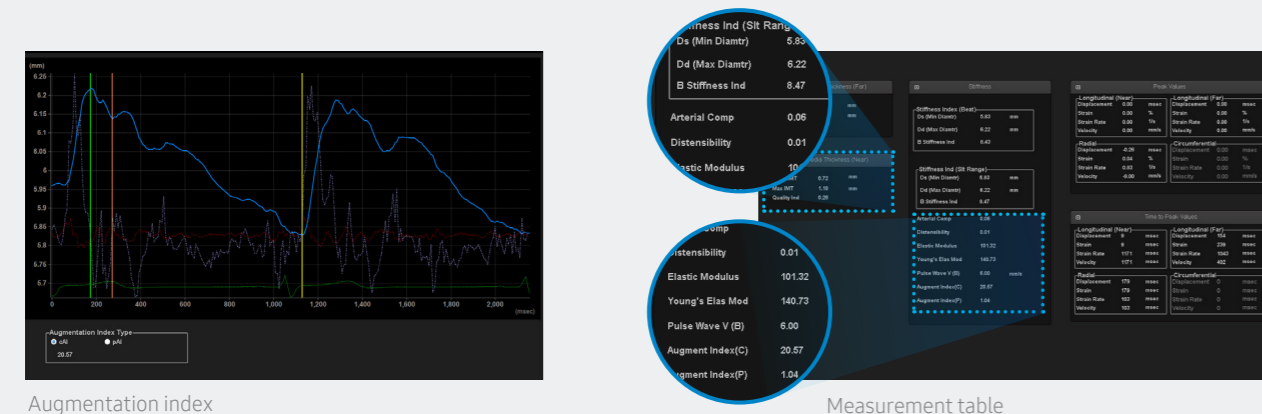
(mm)
6.25
6.2
6.15
6.1
6.05
6
5.95
5.9
5.85
5.8
5.75
5.7
0
200
400
600
800
1,000
1,200
1,400
1,600
1,800
2,000
(msec)

Augmentation Index Type
cAI
pAI
20.57

Augmentation index

Stiffness Ind (Slt Rang
Ds (Min Diamtr) 5.83
Dd (Max Diamtr) 6.22
B Stiffness Ind 8.47

Arterial Comp 0.06
Distensibility 0.01
Elastic Modulus 10

Comp
Distensibility 0.01
Elastic Modulus 101.32
Young's Elas Mod 140.73
Pulse Wave V (B) 6.00
Augment Index(C) 20.57
Augment Index(P) 1.04

Stiffness

Stiffness Index (Beat)
Ds (Min Diamtr) 5.83 mm
Dd (Max Diamtr) 6.22 mm
B Stiffness Ind 8.43

Stiffness Ind (Slt Range)
Ds (Min Diamtr) 5.83 mm
Dd (Max Diamtr) 6.22 mm
B Stiffness Ind 8.47

Arterial Comp 0.06
Distensibility 0.01
Elastic Modulus 101.32
Young's Elas Mod 140.73
Pulse Wave V (B) 6.00 mm/s
Augment Index(C) 20.57
Augment Index(P) 1.04

Media Thickness (Near)
IMT 0.72 mm
Max IMT 1.18 mm
Quality Ind 0.29

Peak Values

Longitudinal (Near)
Displacement 0.00 msec
Strain 0.00 %
Strain Rate 0.00 1/s
Velocity 0.00 mm/s

Longitudinal (Far)
Displacement 0.00 msec
Strain 0.00 %
Strain Rate 0.00 1/s
Velocity 0.00 mm/s

Radial
Displacement -0.26 msec
Strain 0.04 %
Strain Rate 0.63 1/s
Velocity -8.06 mm/s

Circumferential
Displacement 0.00 msec
Strain 0.00 %
Strain Rate 0.00 1/s
Velocity 0.00 mm/s

Time to Peak Values

Longitudinal (Near)
Displacement 9 msec
Strain 9 msec
Strain Rate 1171 msec
Velocity 1171 msec

Longitudinal (Far)
Displacement 154 msec
Strain 239 msec
Strain Rate 1043 msec
Velocity 452 msec

Radial
Displacement 179 msec
Strain 179 msec
Strain Rate 163 msec
Velocity 163 msec

Circumferential
Displacement 0 msec
Strain 0 msec
Strain Rate 0 msec
Velocity 0 msec

Measurement table